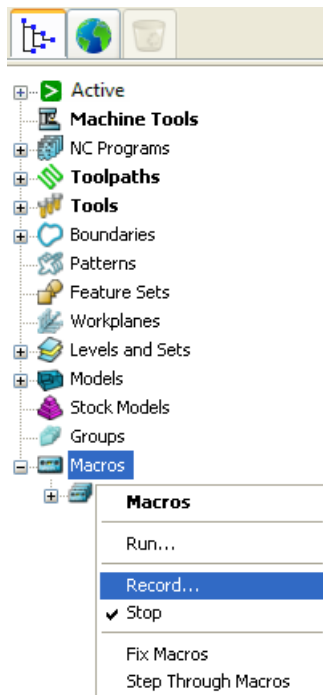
Active
Machine Tools
NC Programs
Toolpaths
Tools
Boundaries
Patterns
Feature Sets
Workplanes
Levels and Sets
Models
Stock Models
Groups
Macros

Macros
Run...
Record...
✔ Stop
Fix Macros
Step Through Macros